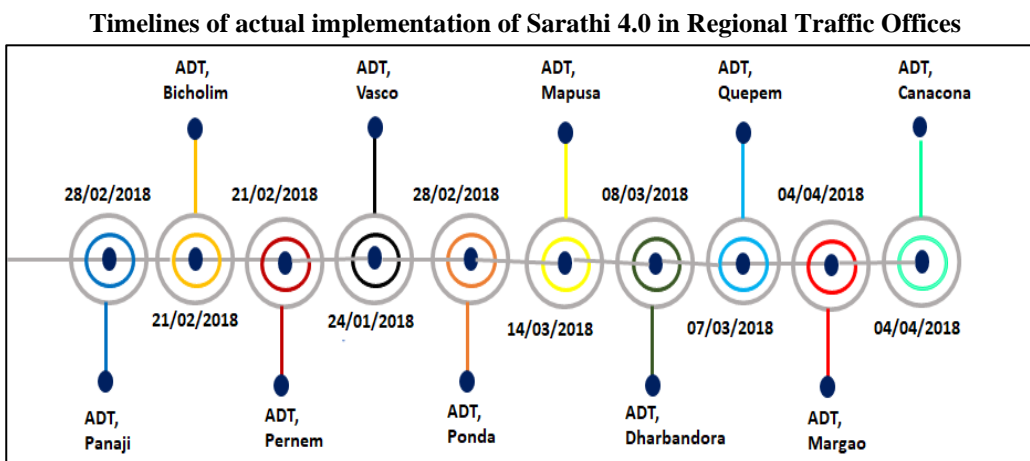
Timelines of actual implementation of Sarathi 4.0 in Regional Traffic Offices

ADT, Bicholim

ADT, Vasco

ADT, Mapusa

ADT, Quepem

ADT, Canacona

28/02/2018

21/02/2018

28/02/2018

08/03/2018

04/04/2018

21/02/2018

24/01/2018

14/03/2018

07/03/2018

04/04/2018

ADT, Panaji

ADT, Pernem

ADT, Ponda

ADT, Dharbandora

ADT, Margao